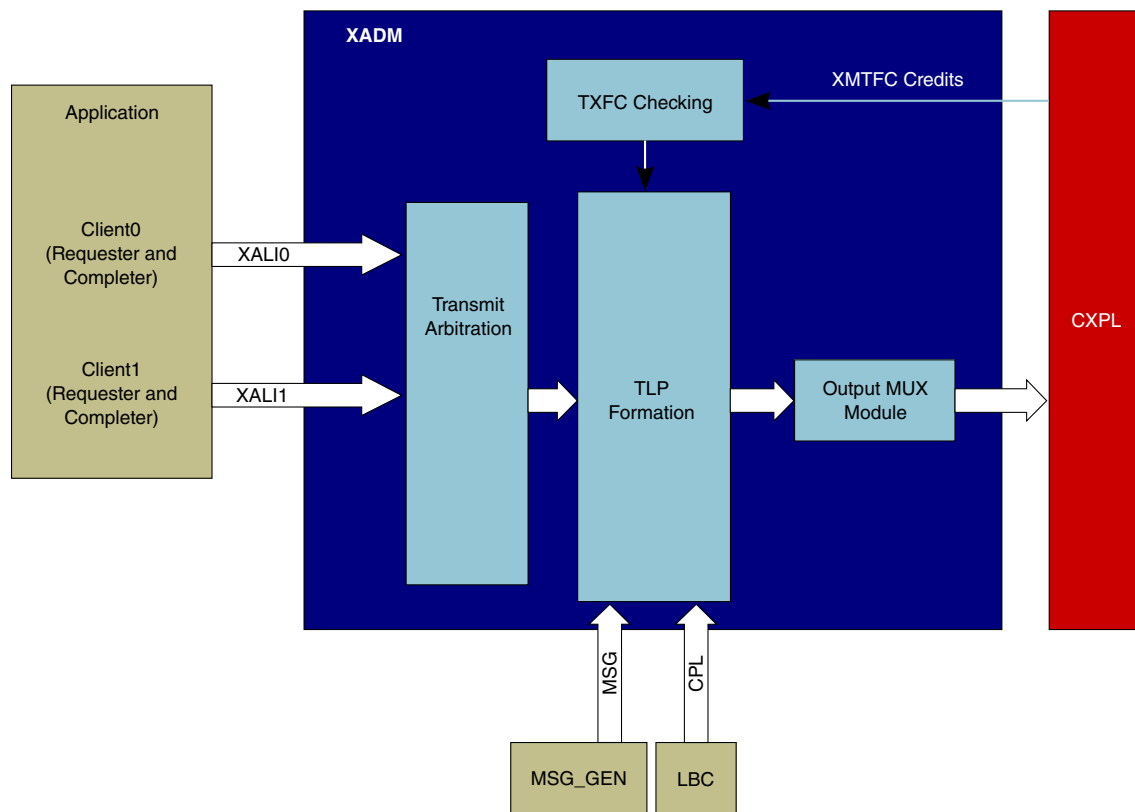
XADM

TXFC Checking

XMTFC Credits

Application

Client0
(Requester and Completer)

XALI0

Client1
(Requester and Completer)

XALI1

Transmit Arbitration

TLP Formation

Output MUX Module

CXPL

MSG

CPL

MSG_GEN

LBC